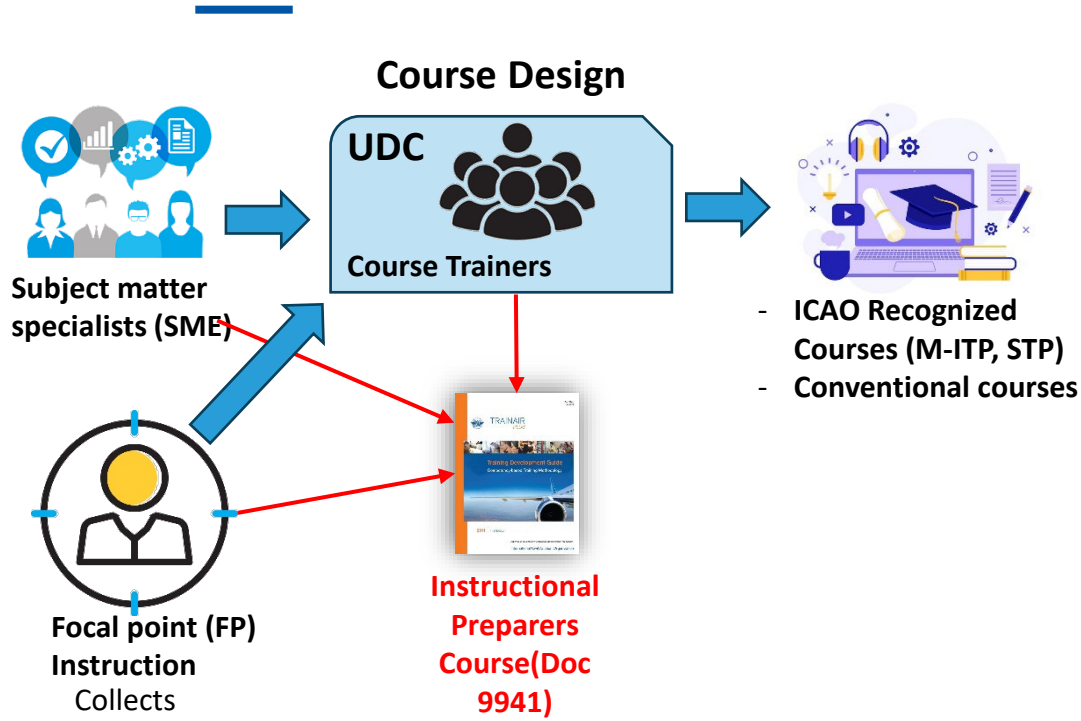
Course Design

UDC

Course Trainers

Subject matter specialists (SME)

- ICAO Recognized Courses (M-ITP, STP)
- Conventional courses

TRAINAIR PLUS

Training Development Guide

Focal point (FP) Instruction Collects

Instructional Preparers Course(Doc 9941)